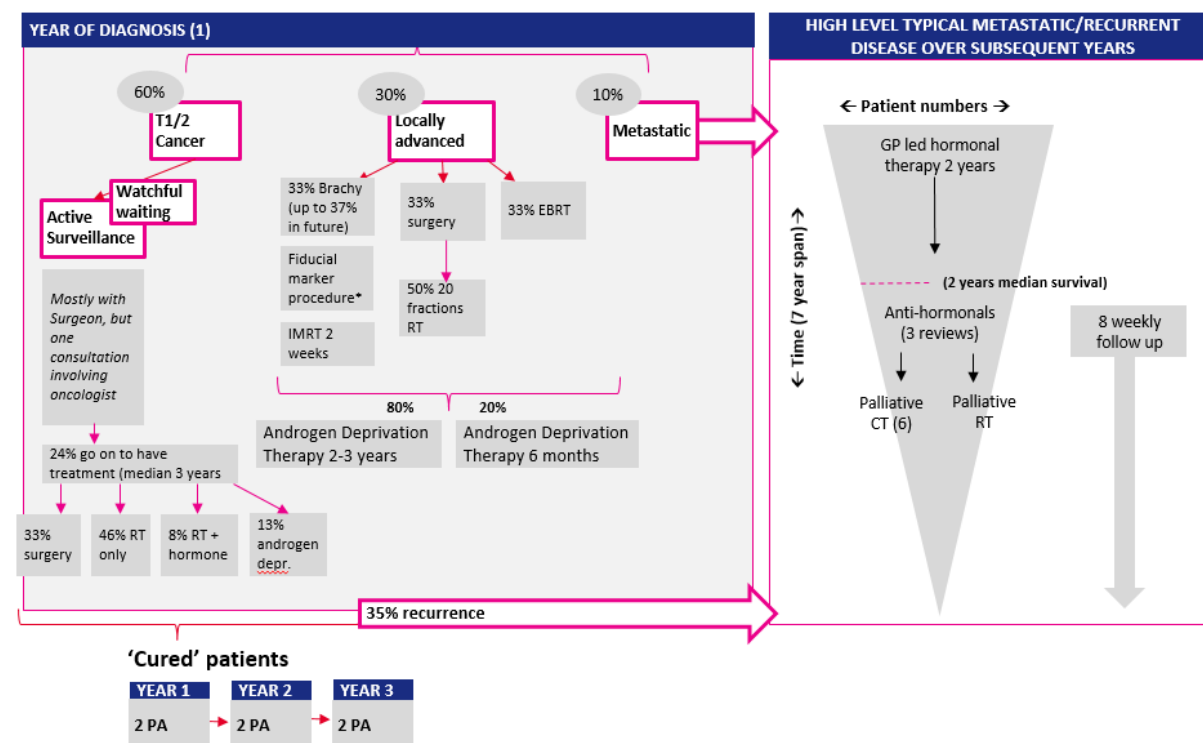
YEAR OF DIAGNOSIS (1)

60%

T1/2 Cancer

30%

Locally advanced

10%

Metastatic

Watchful waiting

Active Surveillance

Mostly with Surgeon, but one consultation involving oncologist

24% go on to have treatment (median 3 years

33% surgery

46% RT only

8% RT + hormone

13% androgen depr.

33% Brachy (up to 37% in future)

Fiducial marker procedure*

IMRT 2 weeks

33% surgery

50% 20 fractions RT

33% EBRT

80%

20%

Androgen Deprivation Therapy 2-3 years

Androgen Deprivation Therapy 6 months

35% recurrence

HIGH LEVEL TYPICAL METASTATIC/RECURRENT DISEASE OVER SUBSEQUENT YEARS

← Patient numbers →

← Time (7 year span) →

GP led hormonal therapy 2 years

(2 years median survival)

Anti-hormonals (3 reviews)

8 weekly follow up

Palliative CT (6)

Palliative RT

'Cured' patients

| YEAR 1 | YEAR 2 | YEAR 3 |
|---|---|---|
| 2 PA | 2 PA | 2 PA |